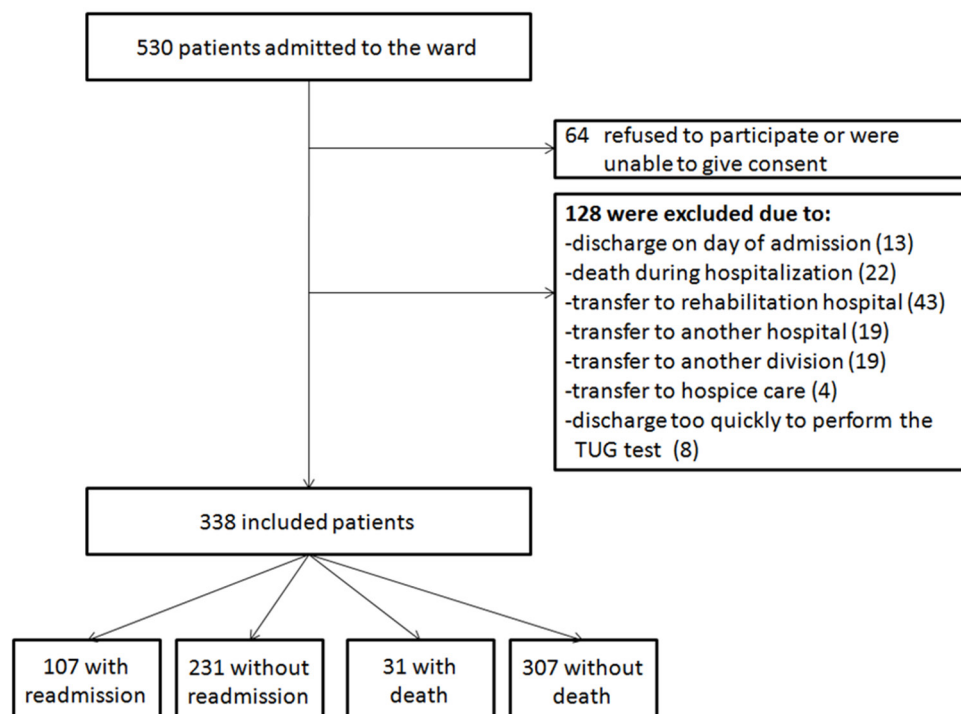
530 patients admitted to the ward

64 refused to participate or were unable to give consent

**128 were excluded due to:**
-discharge on day of admission (13)
-death during hospitalization (22)
-transfer to rehabilitation hospital (43)
-transfer to another hospital (19)
-transfer to another division (19)
-transfer to hospice care (4)
-discharge too quickly to perform the TUG test (8)

338 included patients

107 with readmission

231 without readmission

31 with death

307 without death